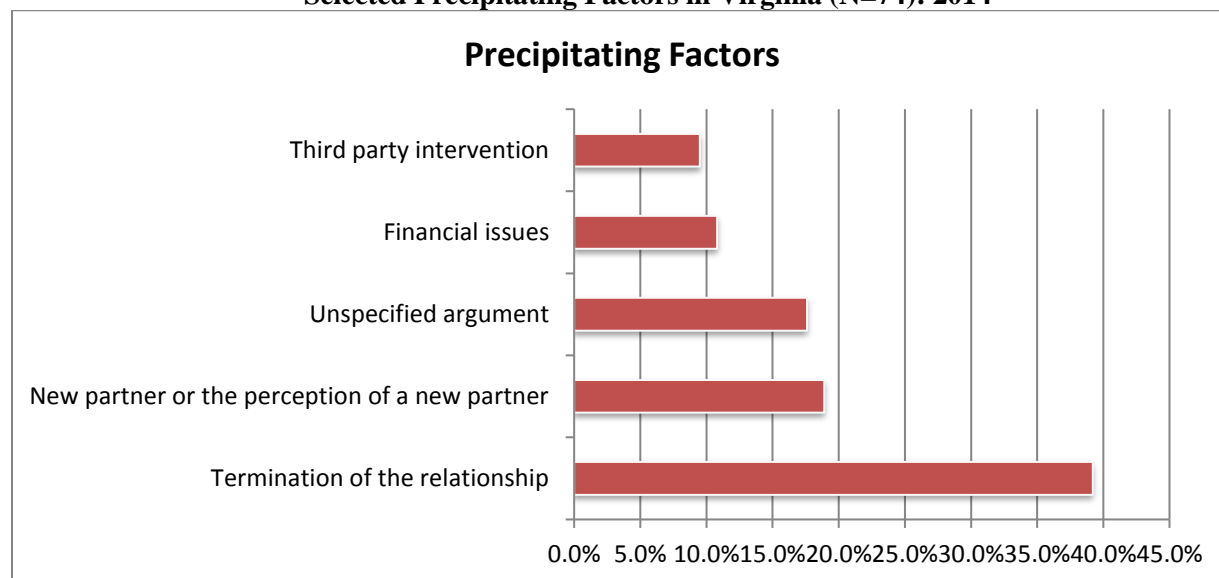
Selected Precipitating Factors in Virginia (N=74): 2014

Precipitating Factors

Third party intervention

Financial issues

Unspecified argument

New partner or the perception of a new partner

Termination of the relationship

0.0% 5.0% 10.0% 15.0% 20.0% 25.0% 30.0% 35.0% 40.0% 45.0%